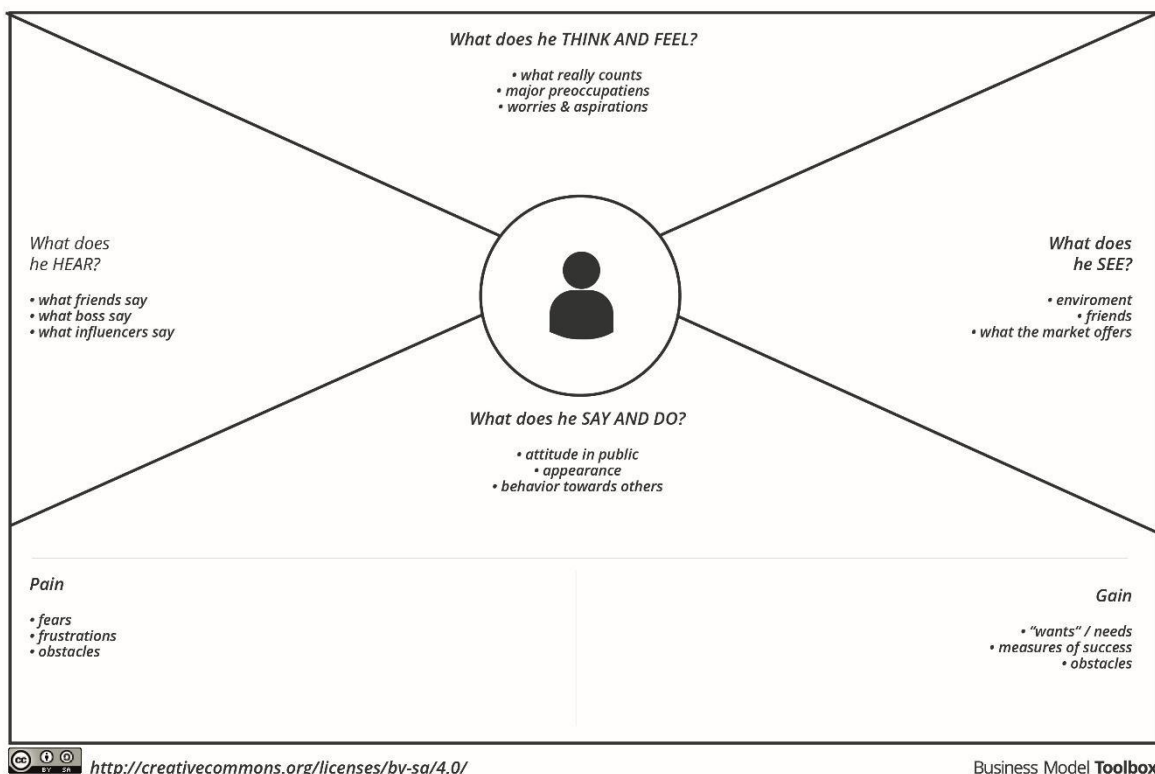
What does he THINK AND FEEL?

• what really counts
• major preoccupatiens
• worries & aspirations

What does he HEAR?

• what friends say
• what boss say
• what influencers say

What does he SEE?

• enviroment
• friends
• what the market offers

What does he SAY AND DO?

• attitude in public
• appearance
• behavior towards others

Pain

• fears
• frustrations
• obstacles

Gain

• "wants" / needs
• measures of success
• obstacles

http://creativecommons.org/licenses/by-sa/4.0/

Business Model Toolbox